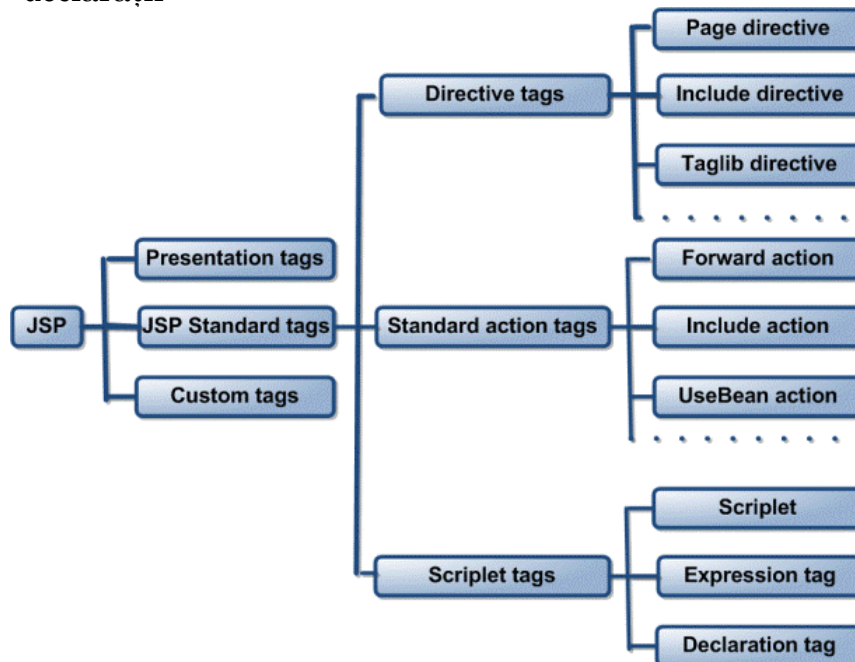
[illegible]

JSP

Presentation tags

JSP Standard tags

Custom tags

Directive tags

Standard action tags

Scriplet tags

Page directive

Include directive

Taglib directive

Forward action

Include action

UseBean action

Scriplet

Expression tag

Declaration tag